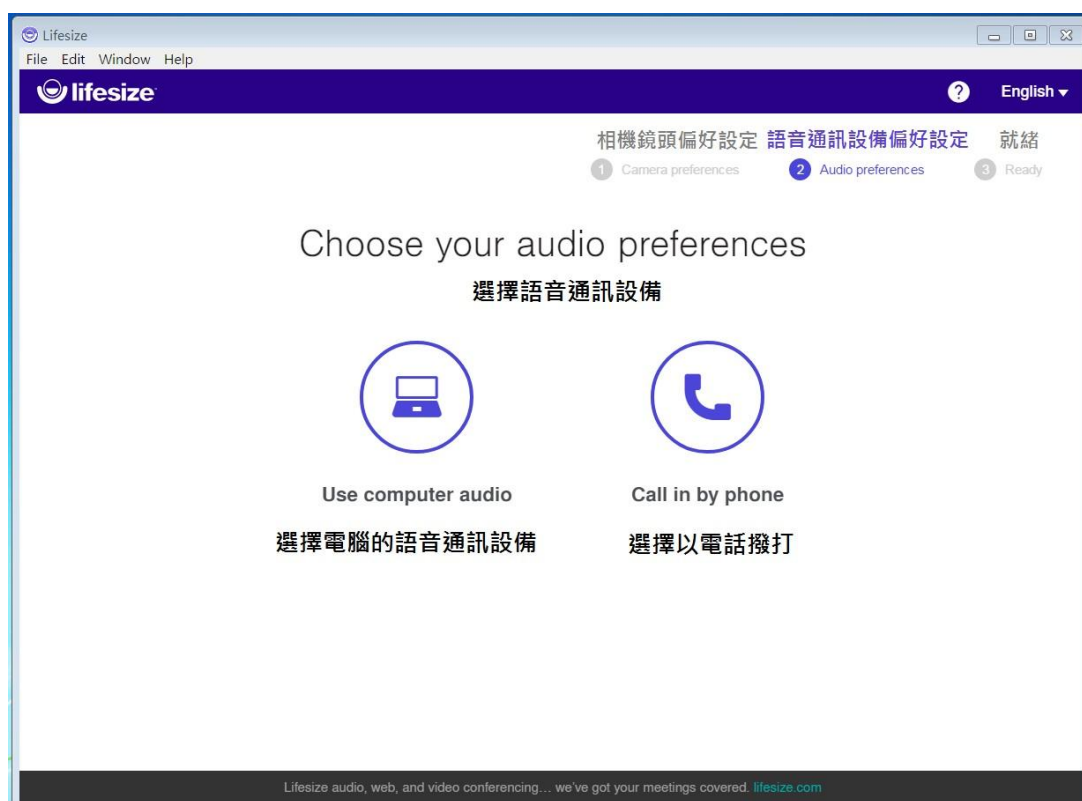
Lifesize
File Edit Window Help
lifesize
?
English

相機鏡頭偏好設定 語音通訊設備偏好設定 就緒
1 Camera preferences 2 Audio preferences 3 Ready

Choose your audio preferences
選擇語音通訊設備

Use computer audio
選擇電腦的語音通訊設備

Call in by phone
選擇以電話撥打

Lifesize audio, web, and video conferencing… we've got your meetings covered. lifesize.com